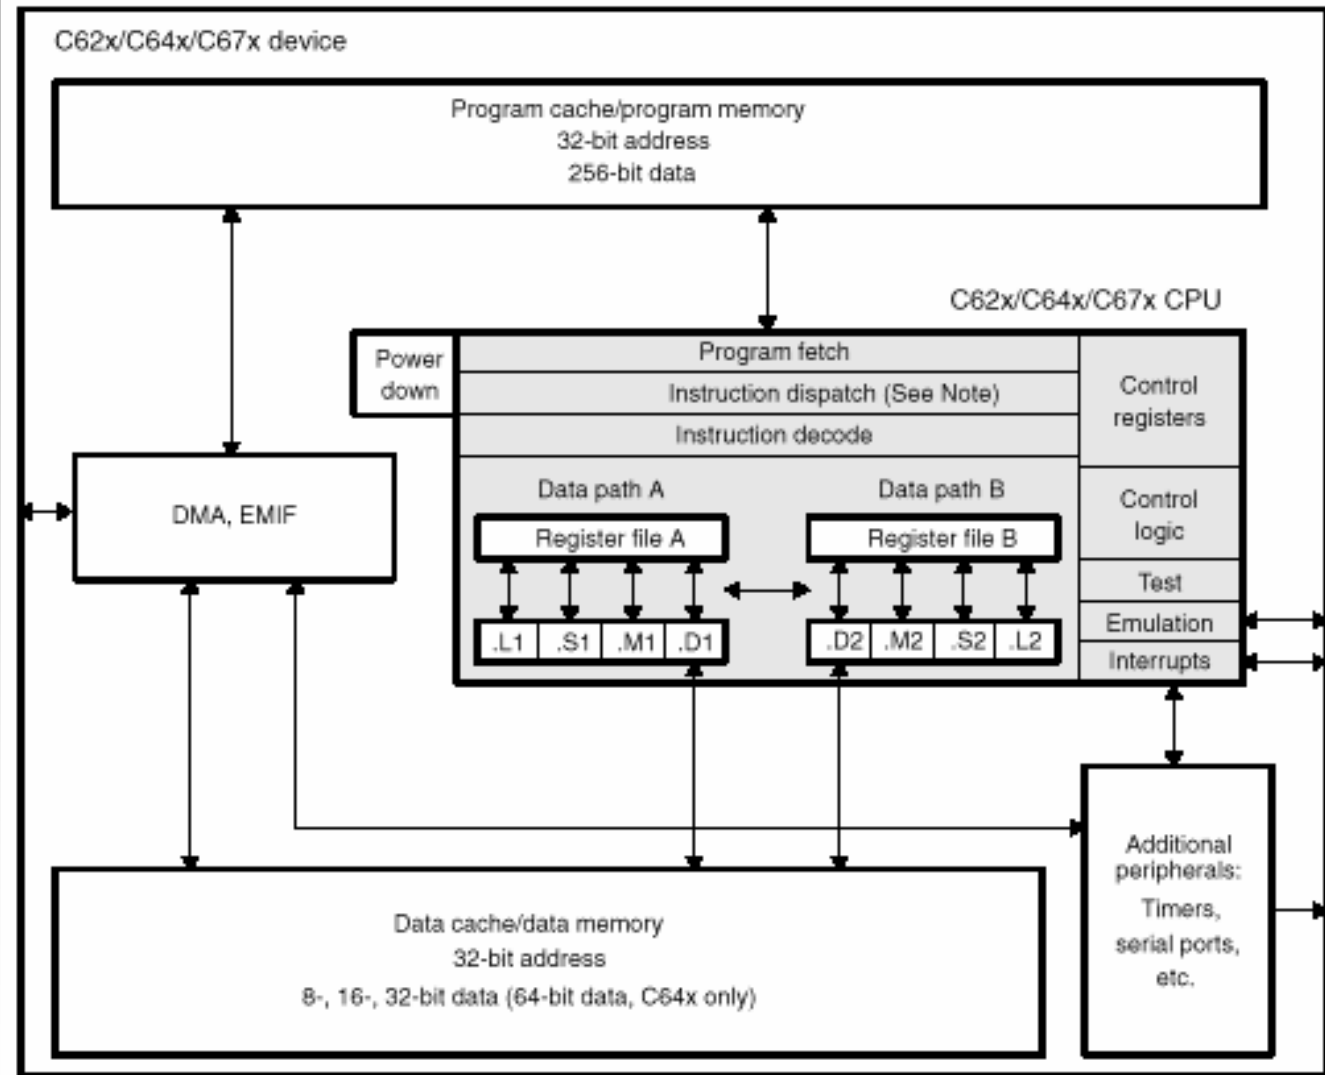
C62x/C64x/C67x device

Program cache/program memory
32-bit address
256-bit data

C62x/C64x/C67x CPU

Power down

Program fetch

Instruction dispatch (See Note)

Instruction decode

Control registers

Data path A

Data path B

Control logic

Register file A

Register file B

Test

DMA, EMIF

.L1 .S1 .M1 .D1

.D2 .M2 .S2 .L2

Emulation

Interrupts

Additional peripherals:
Timers, serial ports, etc.

Data cache/data memory
32-bit address
8-, 16-, 32-bit data (64-bit data, C64x only)